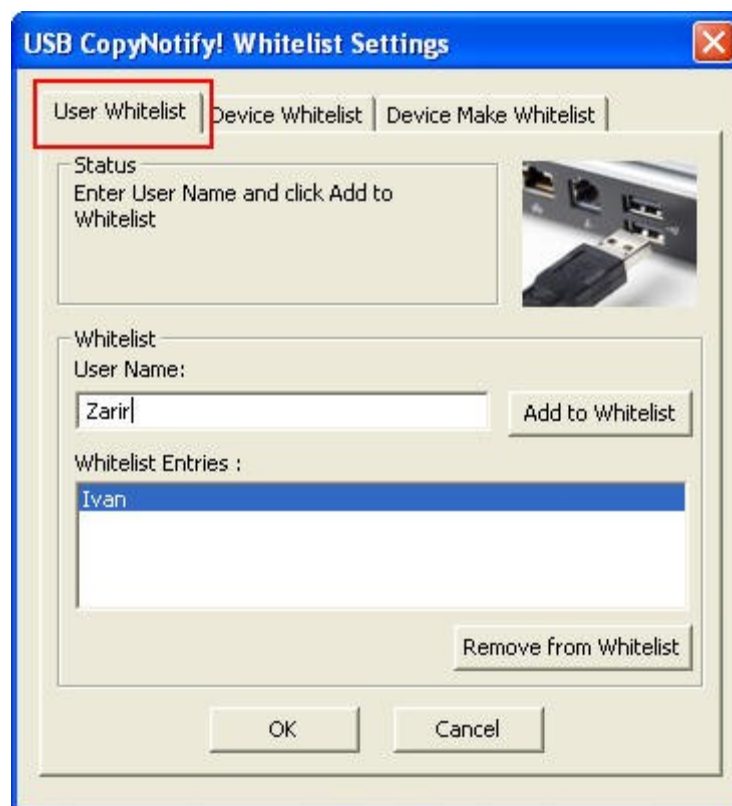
USB CopyNotify! Whitelist Settings

User Whitelist | Device Whitelist | Device Make Whitelist

Status
Enter User Name and click Add to Whitelist

Whitelist
User Name:
Zarir
Add to Whitelist
Whitelist Entries :
Ivan
Remove from Whitelist

OK
Cancel